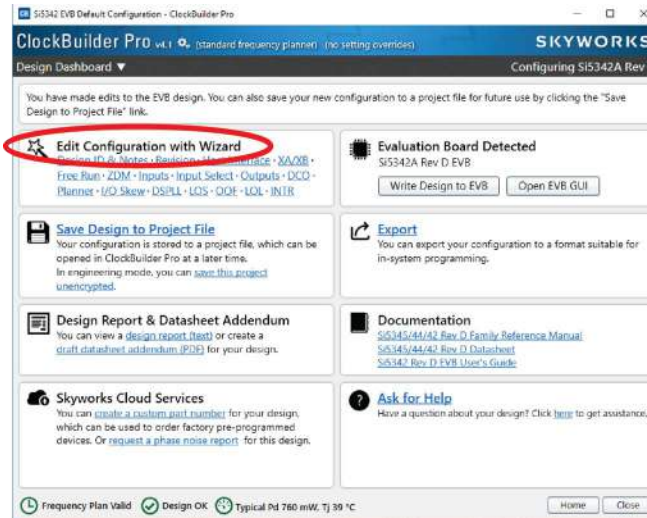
Si5342 EVB Default Configuration - ClockBuilder Pro

ClockBuilder Pro v4.1 (standard frequency planner) (no setting overrides)

SKYWORKS

Design Dashboard ▼

Configuring Si5342A Rev

You have made edits to the EVB design. You can also save your new configuration to a project file for future use by clicking the "Save Design to Project File" link.

Edit Configuration with Wizard
Design ID & Notes · Revision · Host Interface · XA/XB · Free Run · ZDM · Inputs · Input Select · Outputs · DCO · Planner · I/O Skew · DSPLL · LOS · OOF · LOL · INTR

Evaluation Board Detected
Si5342A Rev D EVB
Write Design to EVB
Open EVB GUI

Save Design to Project File
Your configuration is stored to a project file, which can be opened in ClockBuilder Pro at a later time.
In engineering mode, you can save this project unencrypted.

Export
You can export your configuration to a format suitable for in-system programming.

Design Report & Datasheet Addendum
You can view a design report (text) or create a draft datasheet addendum (PDF) for your design.

Documentation
Si5345/44/42 Rev D Family Reference Manual
Si5345/44/42 Rev D Datasheet
Si5342 Rev D EVB User's Guide

Skyworks Cloud Services
You can create a custom part number for your design, which can be used to order factory pre-programmed devices. Or request a phase noise report for this design.

Ask for Help
Have a question about your design? Click here to get assistance.

Frequency Plan Valid
Design OK
Typical Pd 760 mW, Tj 39 °C

Home
Close